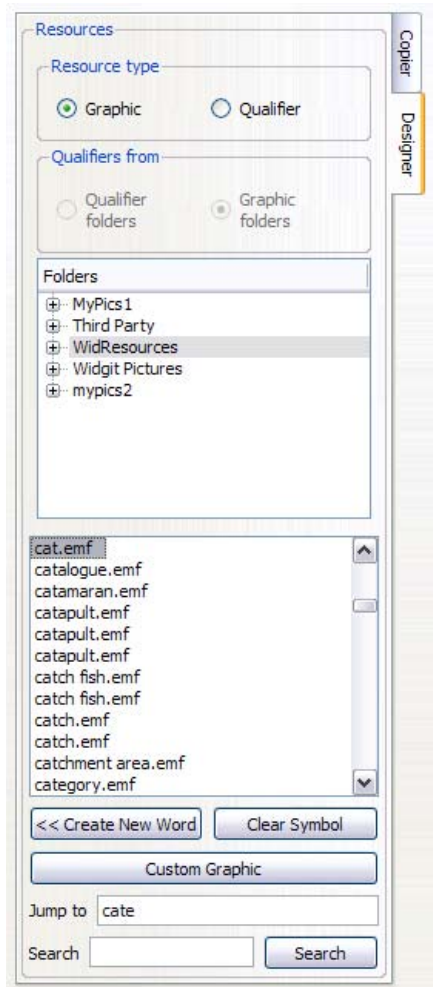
Resources

Resource type

Graphic

Qualifier

Qualifiers from

Qualifier folders

Graphic folders

Folders

MyPics1
Third Party
WidResources
Widgit Pictures
mypics2

cat.emf
catalogue.emf
catamaran.emf
catapult.emf
catapult.emf
catapult.emf
catch fish.emf
catch fish.emf
catch.emf
catch.emf
catchment area.emf
category.emf

<< Create New Word

Clear Symbol

Custom Graphic

Jump to cate

Search

Search

Copier

Designer